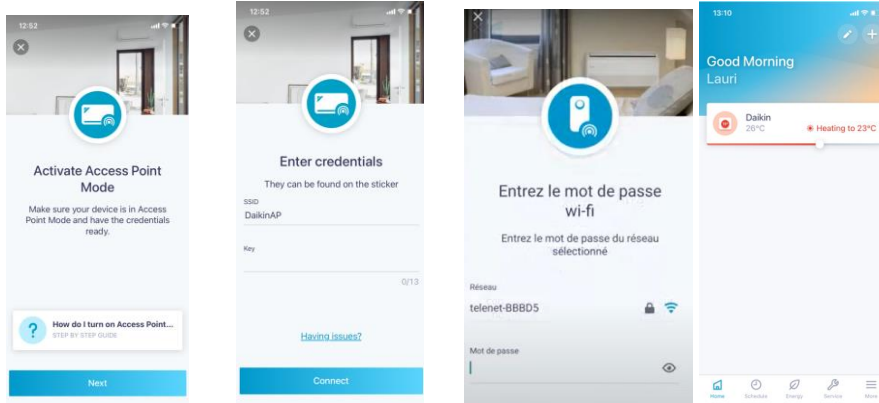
12:52

Activate Access Point Mode

Make sure your device is in Access Point Mode and have the credentials ready.

How do I turn on Access Point...
STEP BY STEP GUIDE

Next

12:52

Enter credentials

They can be found on the sticker

SSID
DaikinAP

Key

0/13

Having issues?

Connect

Entrez le mot de passe wi-fi

Entrez le mot de passe du réseau sélectionné

Réseau
telenet-BBBD5

Mot de passe

13:10

Good Morning
Lauri

Daikin
26°C
Heating to 23°C

Home
Schedule
Energy
Service
More